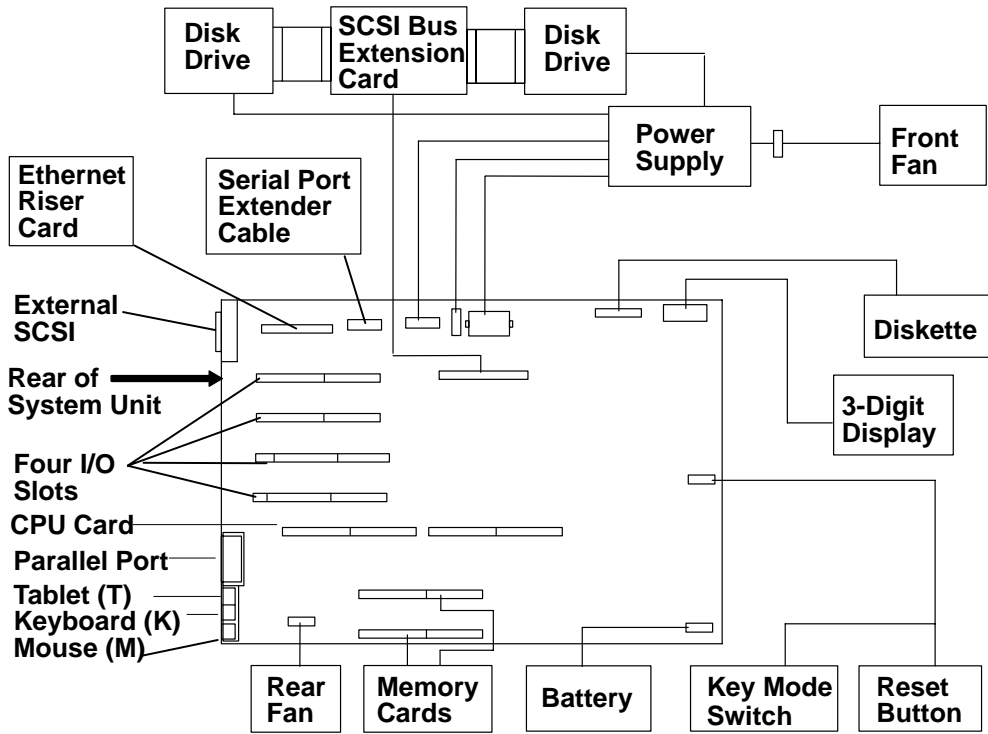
Disk Drive

SCSI Bus Extension Card

Disk Drive

Power Supply

Front Fan

Ethernet Riser Card

Serial Port Extender Cable

External SCSI

Diskette

Rear of System Unit

3-Digit Display

Four I/O Slots

CPU Card

Parallel Port

Tablet (T)

Keyboard (K)

Mouse (M)

Rear Fan

Memory Cards

Battery

Key Mode Switch

Reset Button